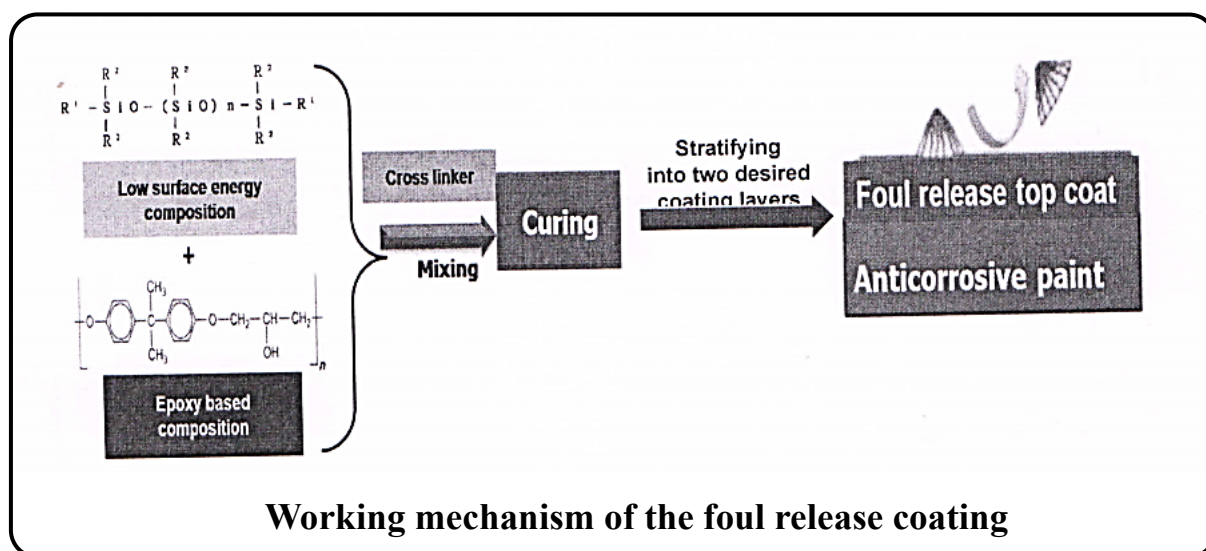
$R^1-\underset{R^2}{\overset{R^2}{Si}}O-(\underset{R^2}{\overset{R^2}{Si}}O)_n-\underset{R^2}{\overset{R^2}{Si}}-R^1$

Low surface energy composition

+

$-O-C_6H_4-\underset{CH_3}{\overset{CH_3}{C}}-C_6H_4-O-CH_2-\underset{OH}{CH}-CH_2-]_n$

Epoxy based composition

Cross linker

Mixing

Curing

Stratifying into two desired coating layers

Foul release top coat

Anticorrosive paint

Working mechanism of the foul release coating